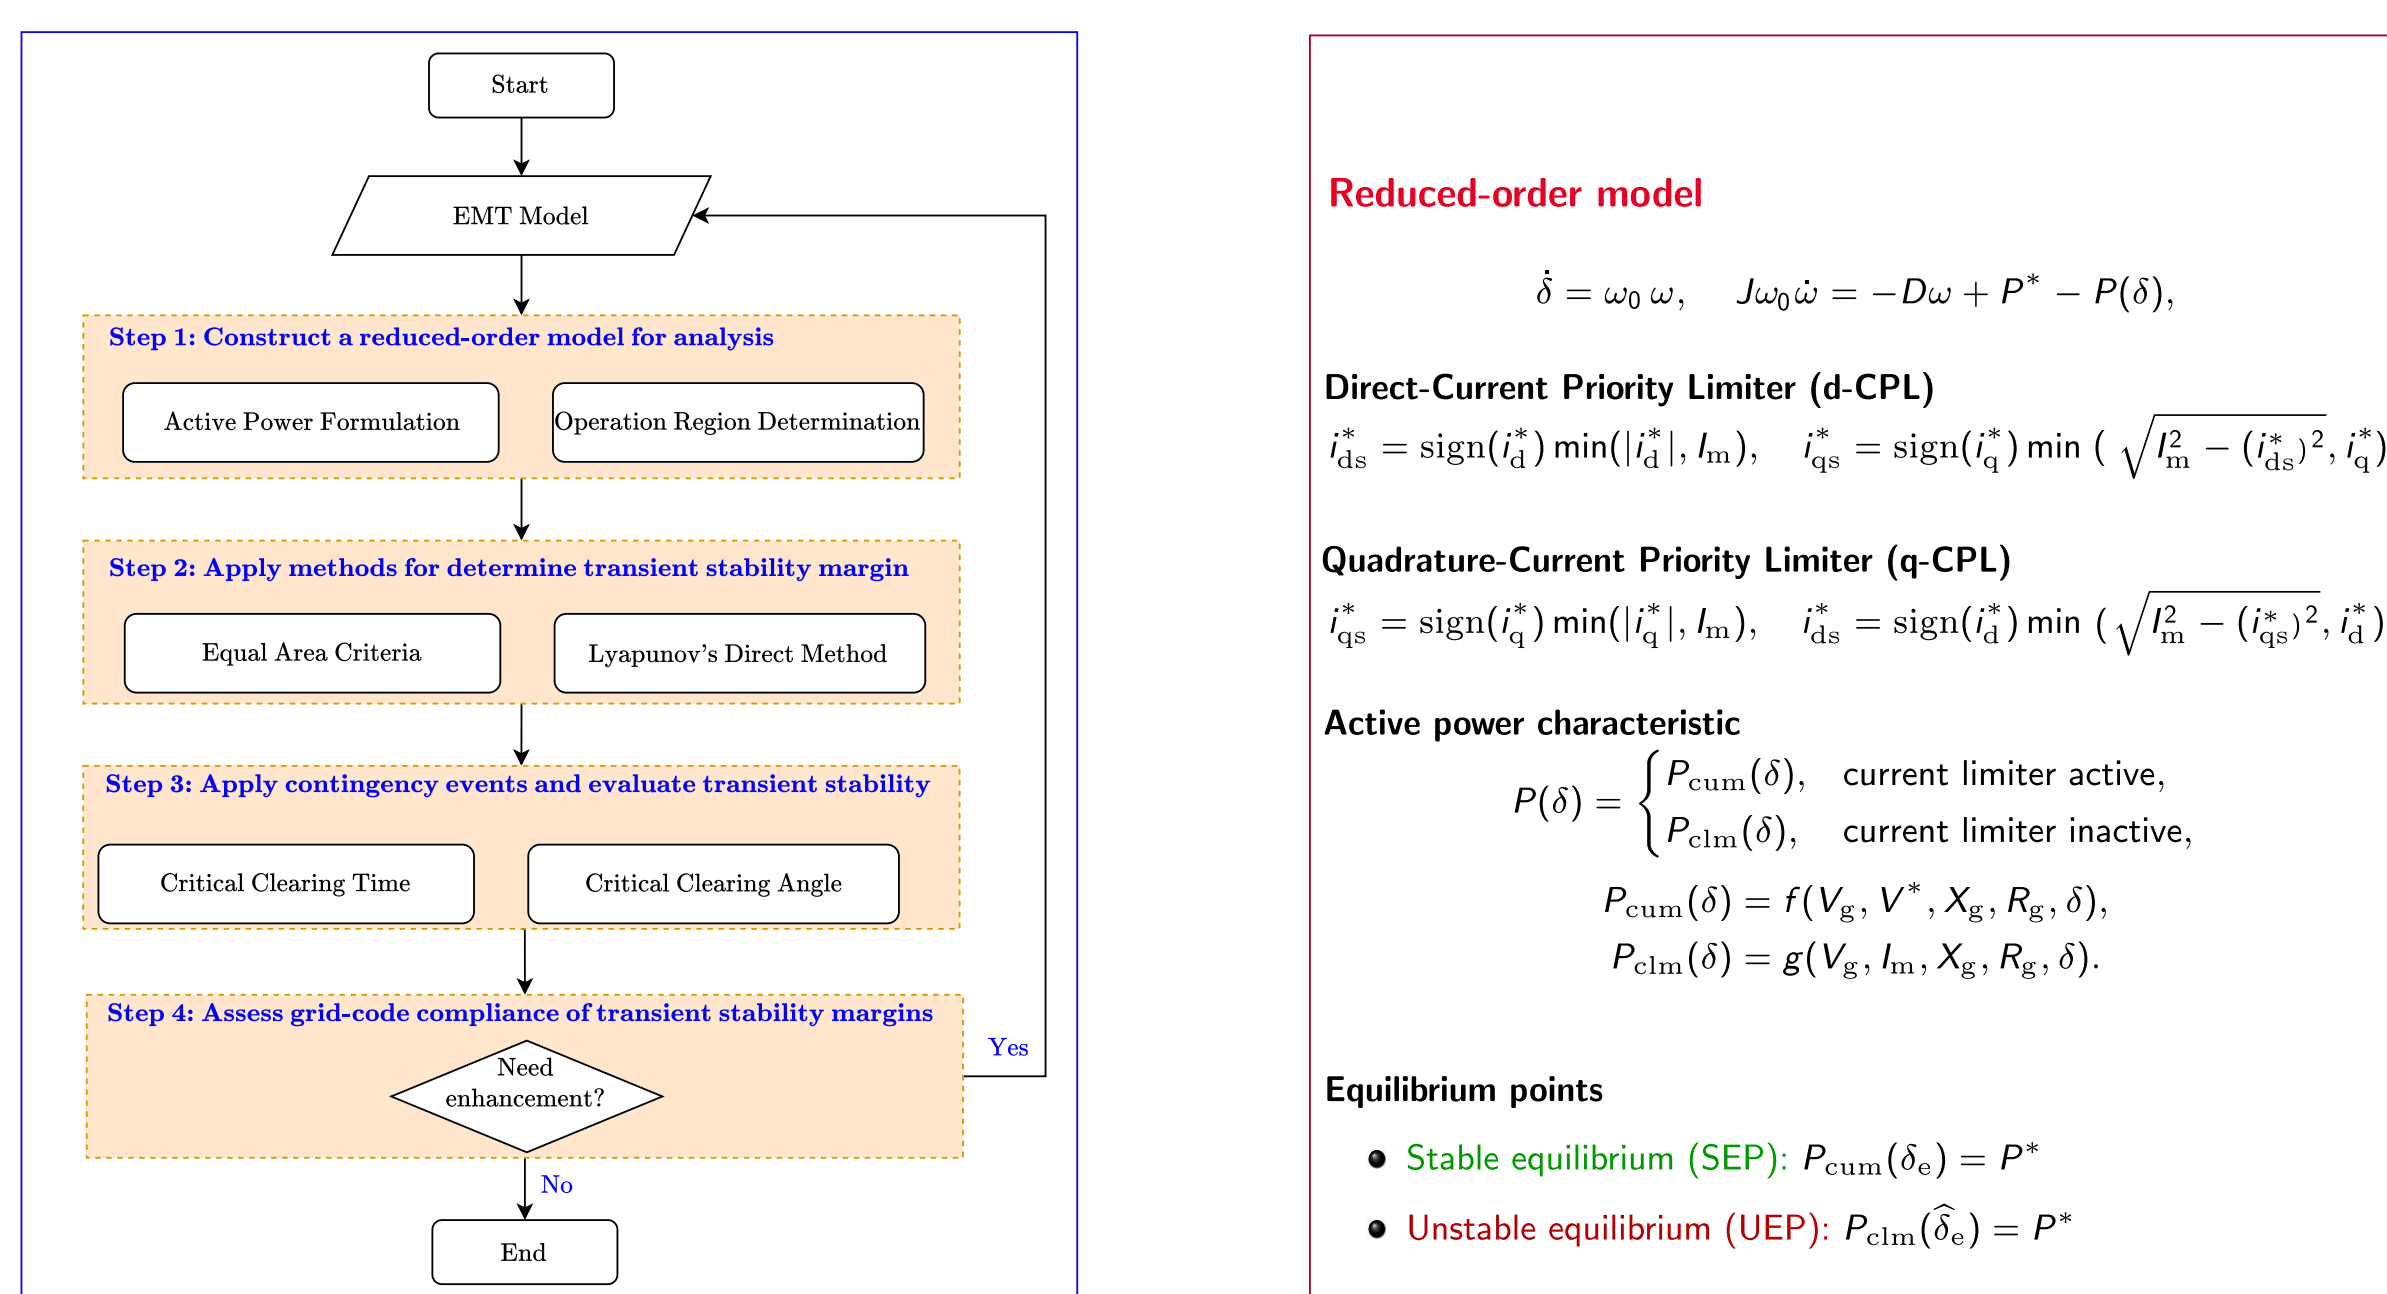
Start

EMT Model

Step 1: Construct a reduced-order model for analysis

Active Power Formulation

Operation Region Determination

Step 2: Apply methods for determine transient stability margin

Equal Area Criteria

Lyapunov's Direct Method

Step 3: Apply contingency events and evaluate transient stability

Critical Clearing Time

Critical Clearing Angle

Step 4: Assess grid-code compliance of transient stability margins

Need enhancement?

Yes

No

End

Reduced-order model

$\dot{\delta} = \omega_0 \omega, \quad J\omega_0\dot{\omega} = -D\omega + P^* - P(\delta),$

Direct-Current Priority Limiter (d-CPL)

$i_{\mathrm{ds}}^* = \mathrm{sign}(i_{\mathrm{d}}^*)\min(|i_{\mathrm{d}}^*|, I_{\mathrm{m}}), \quad i_{\mathrm{qs}}^* = \mathrm{sign}(i_{\mathrm{q}}^*)\min\left(\sqrt{I_{\mathrm{m}}^2 - (i_{\mathrm{ds}}^*)^2}, i_{\mathrm{q}}^*\right)$

Quadrature-Current Priority Limiter (q-CPL)

$i_{\mathrm{qs}}^* = \mathrm{sign}(i_{\mathrm{q}}^*)\min(|i_{\mathrm{q}}^*|, I_{\mathrm{m}}), \quad i_{\mathrm{ds}}^* = \mathrm{sign}(i_{\mathrm{d}}^*)\min\left(\sqrt{I_{\mathrm{m}}^2 - (i_{\mathrm{qs}}^*)^2}, i_{\mathrm{d}}^*\right)$

Active power characteristic

$P(\delta) = \begin{cases} P_{\mathrm{cum}}(\delta), & \text{current limiter active,} \\ P_{\mathrm{clm}}(\delta), & \text{current limiter inactive,} \end{cases}$

$P_{\mathrm{cum}}(\delta) = f(V_{\mathrm{g}}, V^*, X_{\mathrm{g}}, R_{\mathrm{g}}, \delta),$
$P_{\mathrm{clm}}(\delta) = g(V_{\mathrm{g}}, I_{\mathrm{m}}, X_{\mathrm{g}}, R_{\mathrm{g}}, \delta).$

Equilibrium points

- Stable equilibrium (SEP): $P_{\mathrm{cum}}(\delta_{\mathrm{e}}) = P^*$
- Unstable equilibrium (UEP): $P_{\mathrm{clm}}(\widehat{\delta}_{\mathrm{e}}) = P^*$